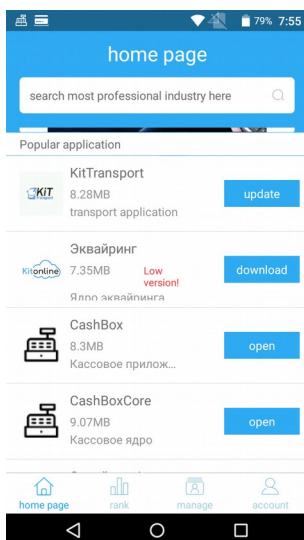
79% 7:55

home page

search most professional industry here

Popular application

KiT Transport

KitTransport
8.28MB
transport application
update

Kitonline

Эквайринг
7.35MB
Ядро эквайринга
Low version!
download

CashBox
8.3MB
Кассовое прилож...
open

CashBoxCore
9.07MB
Кассовое ядро
open

home page
rank
manage
account